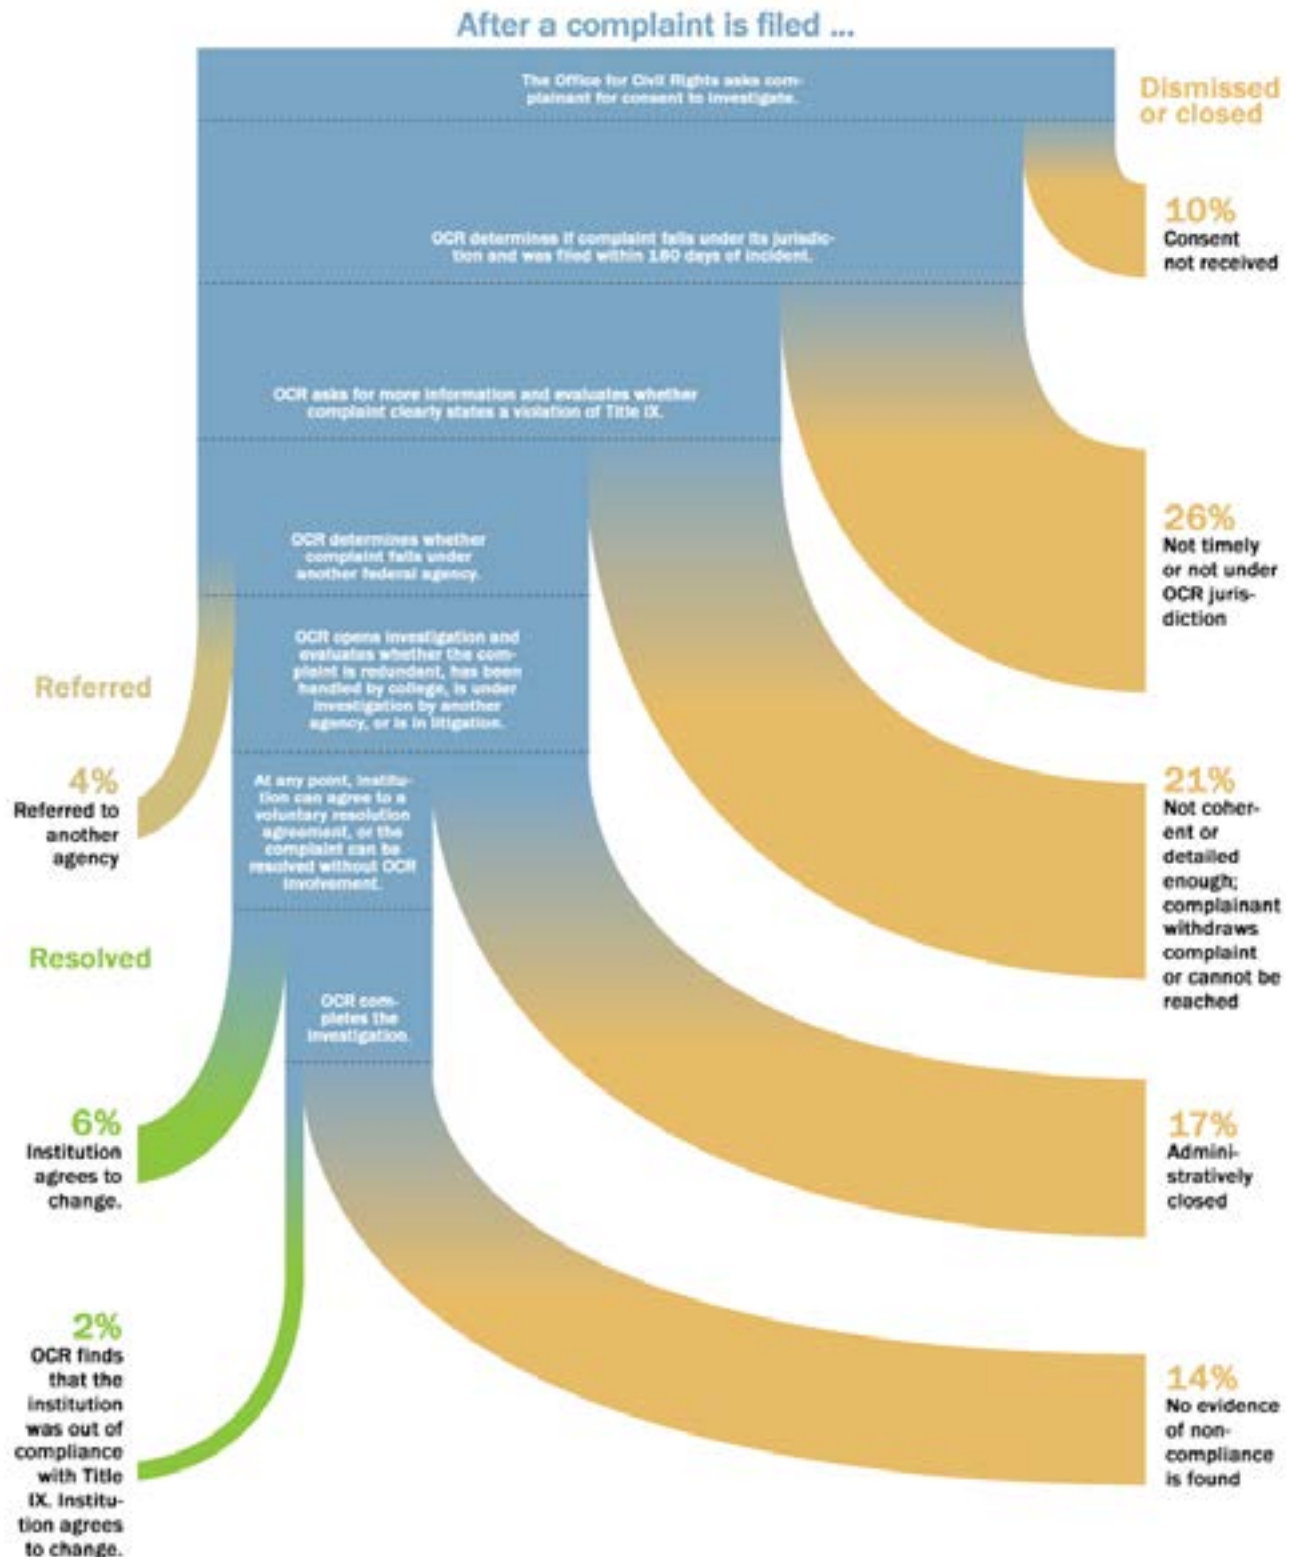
After a complaint is filed ...

The Office for Civil Rights asks complainant for consent to investigate.

OCR determines if complaint falls under its jurisdiction and was filed within 180 days of incident.

OCR asks for more information and evaluates whether complaint clearly states a violation of Title IX.

OCR determines whether complaint falls under another federal agency.

OCR opens investigation and evaluates whether the complaint is redundant, has been handled by college, is under investigation by another agency, or is in litigation.

At any point, institution can agree to a voluntary resolution agreement, or the complaint can be resolved without OCR involvement.

OCR completes the investigation.

Dismissed or closed

10%
Consent not received

26%
Not timely or not under OCR jurisdiction

21%
Not coherent or detailed enough; complainant withdraws complaint or cannot be reached

17%
Administratively closed

14%
No evidence of noncompliance is found

Referred

4%
Referred to another agency

Resolved

6%
Institution agrees to change.

2%
OCR finds that the institution was out of compliance with Title IX. Institution agrees to change.